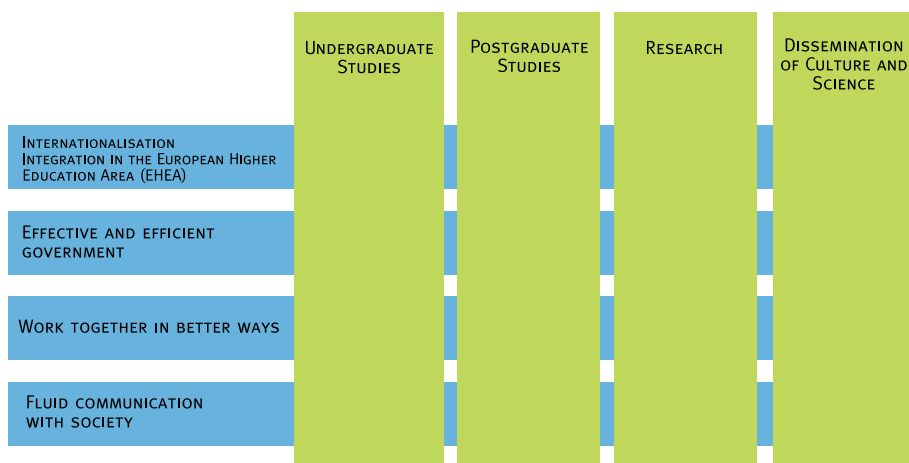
Undergraduate Studies

Postgraduate Studies

Research

Dissemination of Culture and Science

Internationalisation
Integration in the European Higher Education Area (EHEA)

Effective and efficient government

Work together in better ways

Fluid communication with society